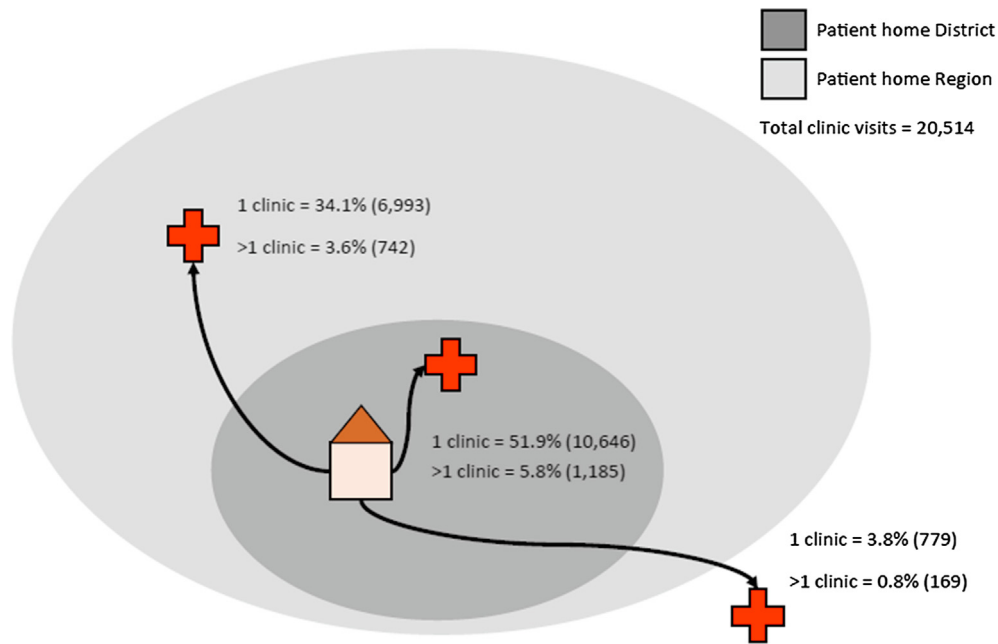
Patient home District

Patient home Region

Total clinic visits = 20,514

1 clinic = 34.1% (6,993)

>1 clinic = 3.6% (742)

1 clinic = 51.9% (10,646)

>1 clinic = 5.8% (1,185)

1 clinic = 3.8% (779)

>1 clinic = 0.8% (169)